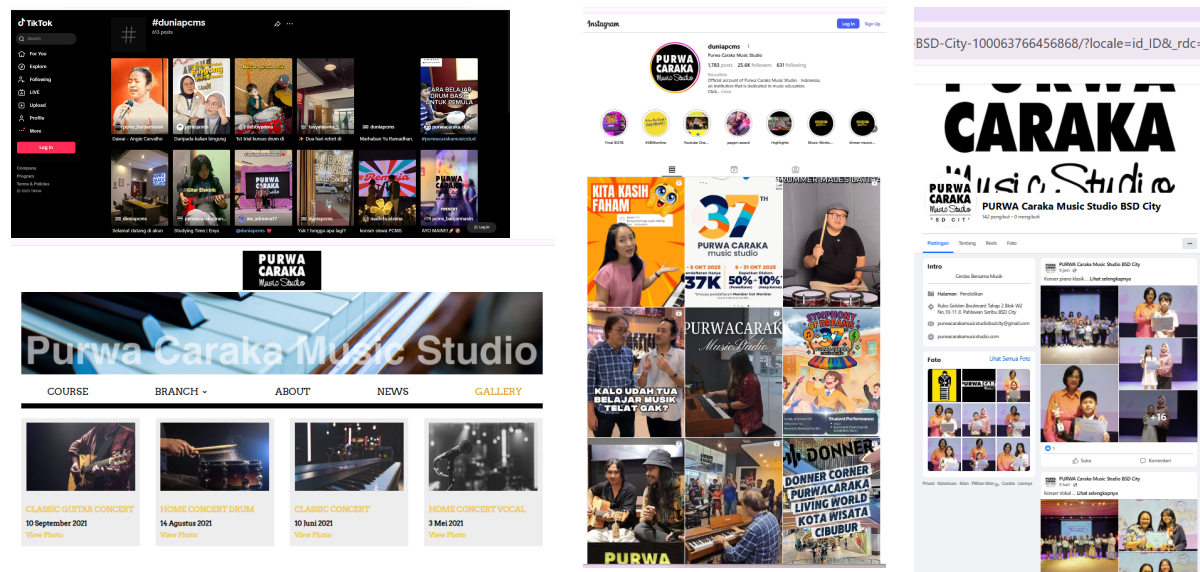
TikTok

#duniapcms
613 posts

Search
For You
Explore
Following
LIVE
Upload
Profile
More
Log in

Company
Program
Terms & Policies
© 2023 TikTok

Dawai - Angie Carvalho
Daripada kalian bingung
1st trial kursus drum di
Dua hari refret di
Marhaban Ya Ramadhan.
CARA BELAJAR DRUM BASIC UNTUK PEMULA
#purwacarakamusicstudio

Selamat datang di akun
Gitar Elektrik
Studying Time | Enya
@duniapcms
Yuk ! tunggu apa lagi?
konser siswa PCMS
AYO MAIN!!

Log in

PURWA CARAKA Music Studio

Purwa Caraka Music Studio

COURSE
BRANCH
ABOUT
NEWS
GALLERY

CLASSIC GUITAR CONCERT
10 September 2021
View Photo

HOME CONCERT DRUM
14 Agustus 2021
View Photo

CLASSIC CONCERT
10 Juni 2021
View Photo

HOME CONCERT VOCAL
3 Mei 2021
View Photo

Instagram
Log in
Sign Up

duniapcms
Purwa Caraka Music Studio
1,783 posts 25.6K followers 631 following
Education
Official account of Purwa Caraka Music Studio - Indonesia, an institution that is dedicated in music education.
Click... more

Final EOTB
#SBBtimeline
Youtube Cha...
pappri award
Highlights
Music Worksh...
Ikmawi musi...

KITA KASIH FAHAM
37 PURWA CARAKA music studio
37K
50% - 10%
DRUMMER MALES LATIHAN
KALO UDAH TUA BELAJAR MUSIK TELAT GAK?
PURWACARAKA Music Studio
SYMPHONY OF DREAMS
DONNER CORNER PURWACARAKA LIVING WORLD KOTA WISATA CIBUBUR
PURWA

BSD-City-100063766456868/?locale=id_ID&_rdc=

PURWA CARAKA Music Studio BSD CITY
PURWA Caraka Music Studio BSD City
142 pengikut • 0 mengikuti

Postingan
Tentang
Reels
Foto

Intro
Cerdas Bersama Musik
Halaman · Pendidikan
Ruko Golden Boulevard Tahap 2 Blok W2 No.10-11 Jl. Pahlawan Seribu BSD City
purwacarakamusicstudiobsdcity@gmail.com
purwacarakamusicstudio.com

Foto
Lihat Semua Foto

PURWA Caraka Music Studio BSD City
Konser piano klasik ... Lihat selengkapnya
+16
Suka
Komentar

PURWA Caraka Music Studio BSD City
Konser Vokal ... Lihat selengkapnya

Privasi · Ketentuan · Iklan · Pilihan Iklan · Cookie · Lainnya